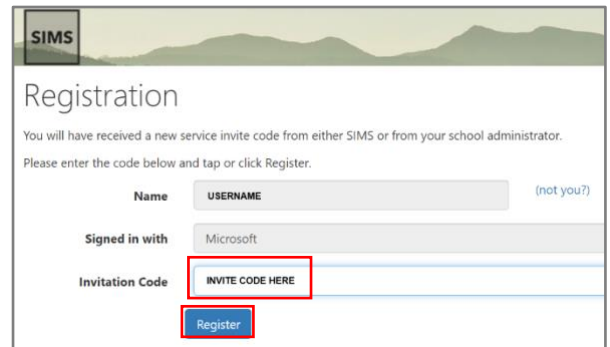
SIMS

Registration

You will have received a new service invite code from either SIMS or from your school administrator.

Please enter the code below and tap or click Register.

Name USERNAME (not you?)

Signed in with Microsoft

Invitation Code INVITE CODE HERE

Register